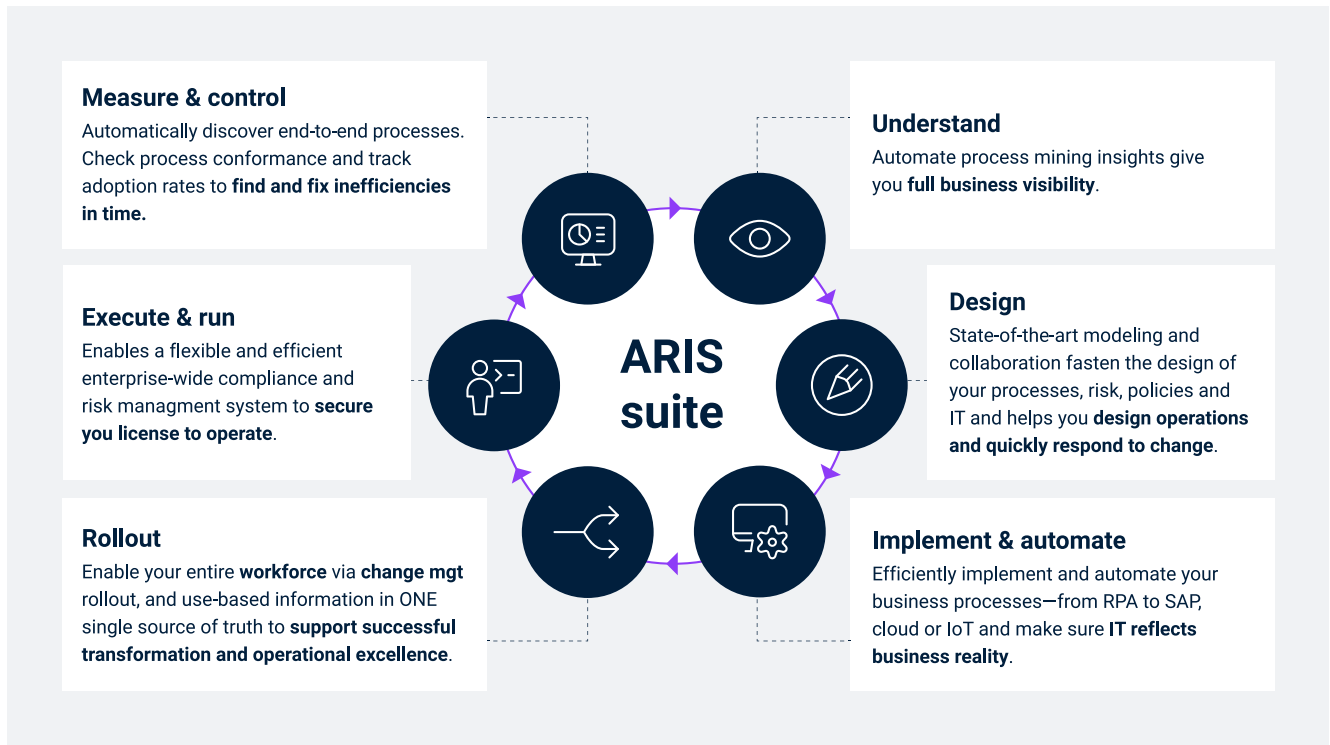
Measure & control
Automatically discover end-to-end processes. Check process conformance and track adoption rates to find and fix inefficiencies in time.

Understand
Automate process mining insights give you full business visibility.

Execute & run
Enables a flexible and efficient enterprise-wide compliance and risk managment system to secure you license to operate.

ARIS suite

Design
State-of-the-art modeling and collaboration fasten the design of your processes, risk, policies and IT and helps you design operations and quickly respond to change.

Rollout
Enable your entire workforce via change mgt rollout, and use-based information in ONE single source of truth to support successful transformation and operational excellence.

Implement & automate
Efficiently implement and automate your business processes—from RPA to SAP, cloud or IoT and make sure IT reflects business reality.